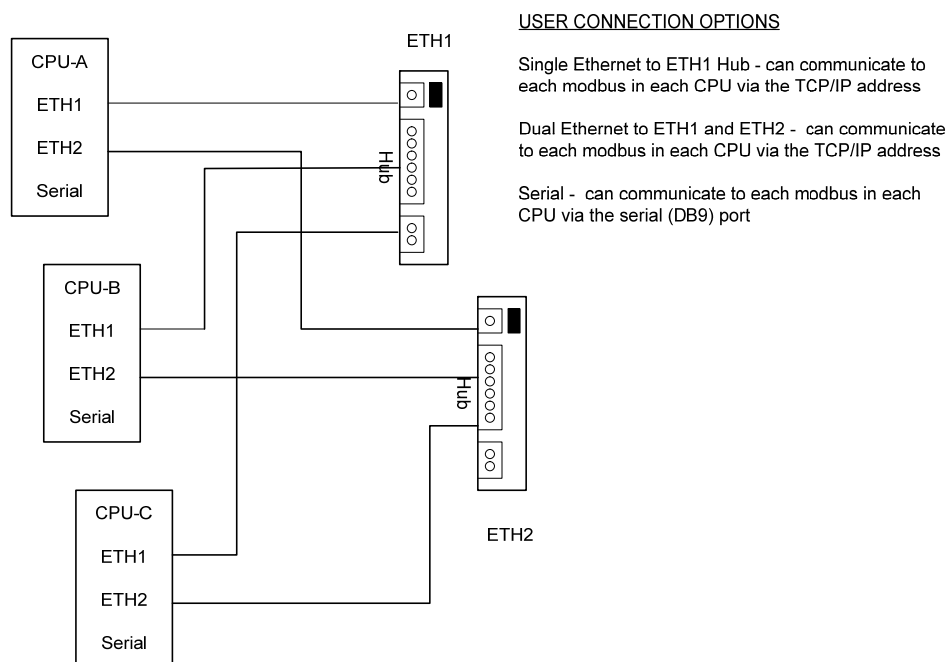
USER CONNECTION OPTIONS

Single Ethernet to ETH1 Hub - can communicate to each modbus in each CPU via the TCP/IP address

Dual Ethernet to ETH1 and ETH2 - can communicate to each modbus in each CPU via the TCP/IP address

Serial - can communicate to each modbus in each CPU via the serial (DB9) port

ETH1

CPU-A
ETH1
ETH2
Serial

Hub

CPU-B
ETH1
ETH2
Serial

Hub

CPU-C
ETH1
ETH2
Serial

ETH2